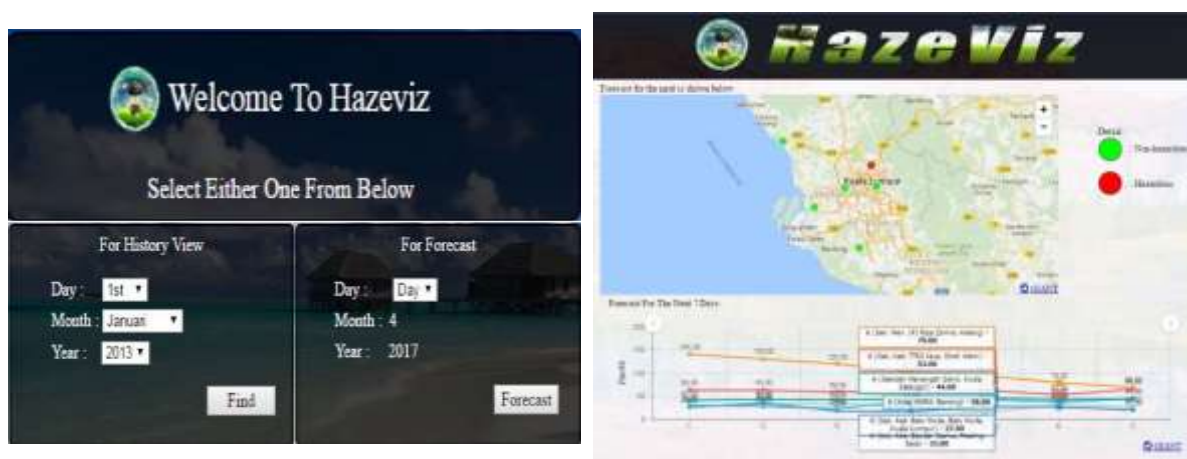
Welcome To Hazeviz

Select Either One From Below

For History View

Day : 1st

Month : Januari

Year : 2013

Find

For Forecast

Day : Day

Month : 4

Year : 2017

Forecast

HazeViz

Forecast for the next is shown below

+
-

Kuala Lumpur

Data

Non-hazardous

Hazardous

Forecast For The Next 7 Days

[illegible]

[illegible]